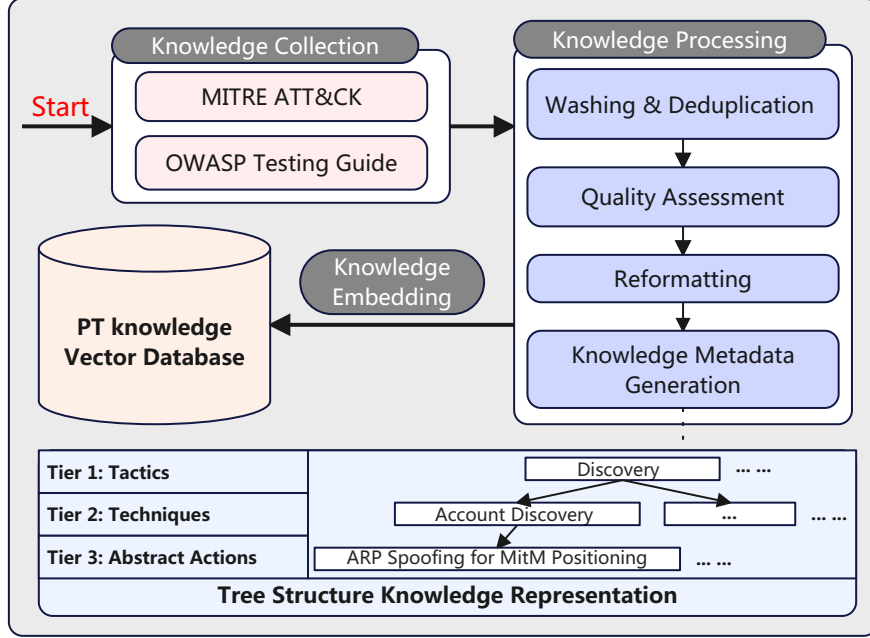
Knowledge Collection

Start

MITRE ATT&CK

OWASP Testing Guide

Knowledge Processing

Washing & Deduplication

Quality Assessment

Reformatting

Knowledge Metadata Generation

Knowledge Embedding

PT knowledge Vector Database

Tier 1: Tactics

Tier 2: Techniques

Tier 3: Abstract Actions

Discovery

… …

Account Discovery

…

… …

ARP Spoofing for MitM Positioning

… …

Tree Structure Knowledge Representation